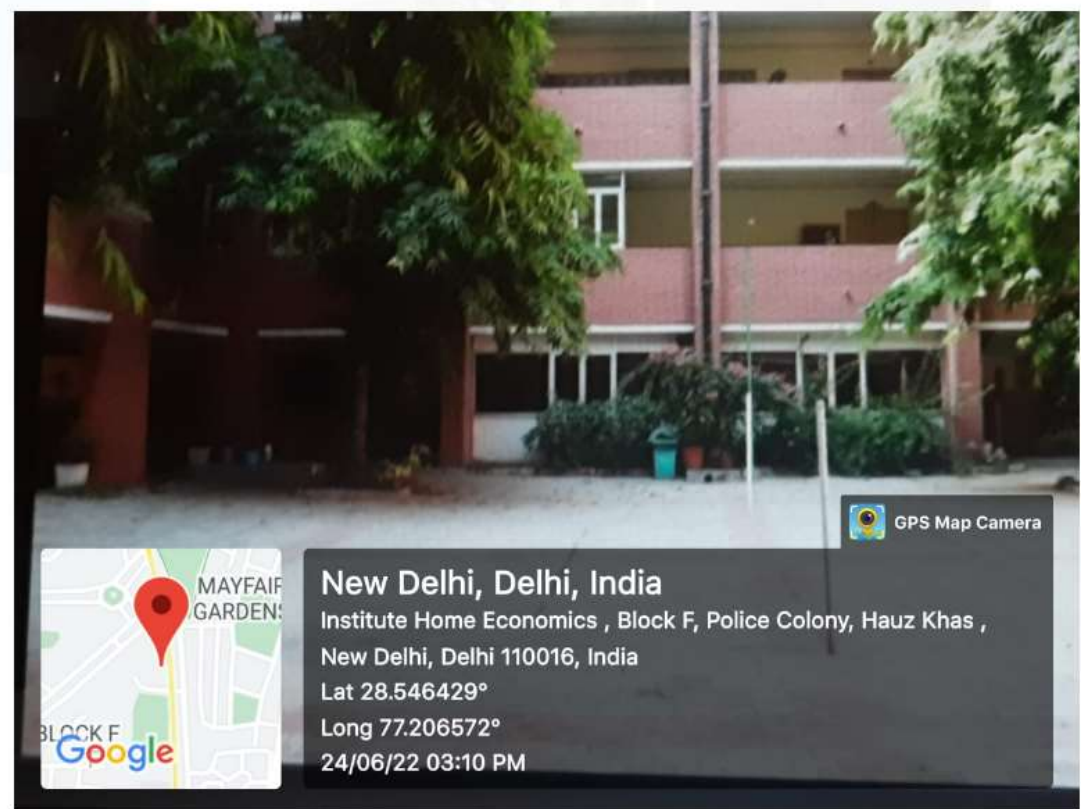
GPS Map Camera

MAYFAIR GARDENS

BLOCK F

Google

New Delhi, Delhi, India
Institute Home Economics , Block F, Police Colony, Hauz Khas , New Delhi, Delhi 110016, India
Lat 28.546429°
Long 77.206572°
24/06/22 03:10 PM